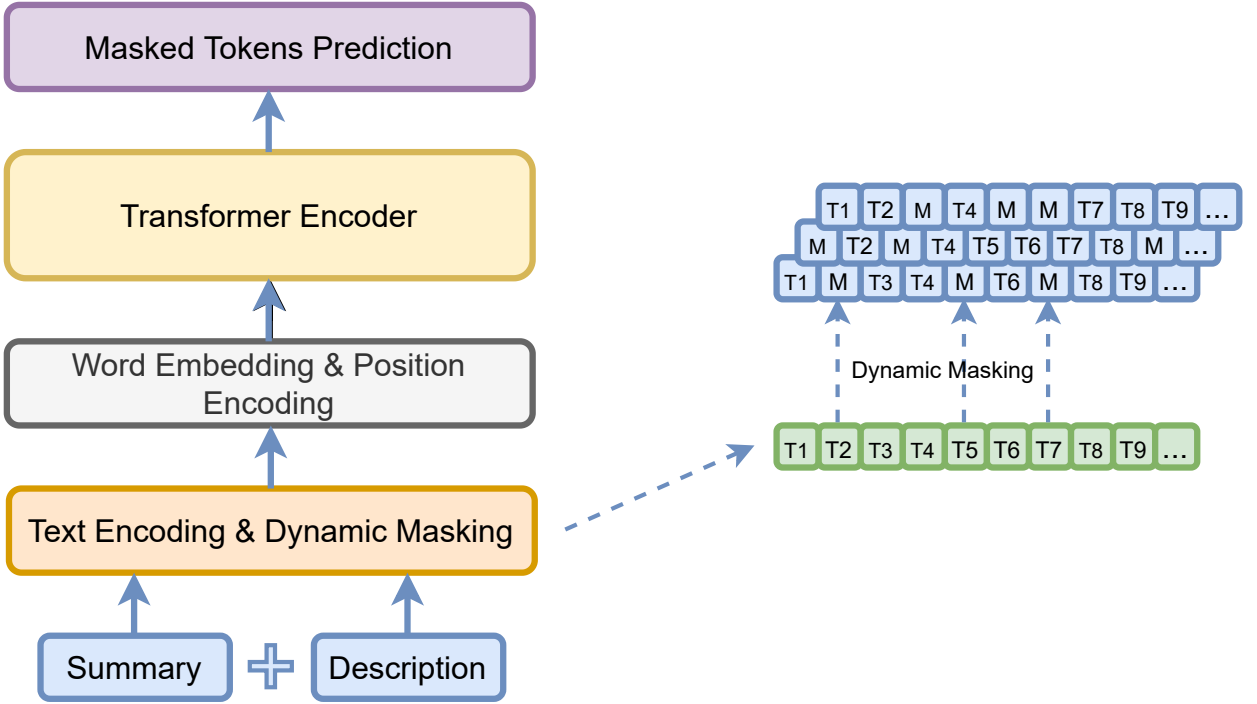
Masked Tokens Prediction

Transformer Encoder

Word Embedding & Position Encoding

Text Encoding & Dynamic Masking

Summary

Description

| T1 | T2 | M | T4 | M | M | T7 | T8 | T9 | … |
|---|---|---|---|---|---|---|---|---|---|
| M | T2 | M | T4 | T5 | T6 | T7 | T8 | M | … |
| T1 | M | T3 | T4 | M | T6 | M | T8 | T9 | … |

Dynamic Masking

| T1 | T2 | T3 | T4 | T5 | T6 | T7 | T8 | T9 | … |
|---|---|---|---|---|---|---|---|---|---|